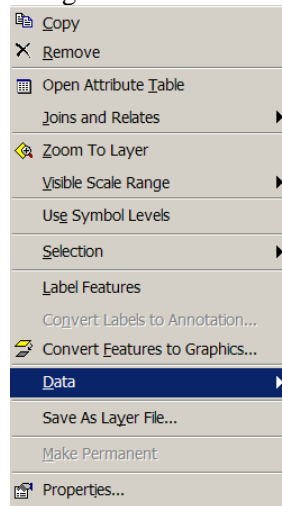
Copy
Remove
Open Attribute Table
Joins and Relates
Zoom To Layer
Visible Scale Range
Use Symbol Levels
Selection
Label Features
Convert Labels to Annotation...
Convert Features to Graphics...
Data
Save As Layer File...
Make Permanent
Properties...